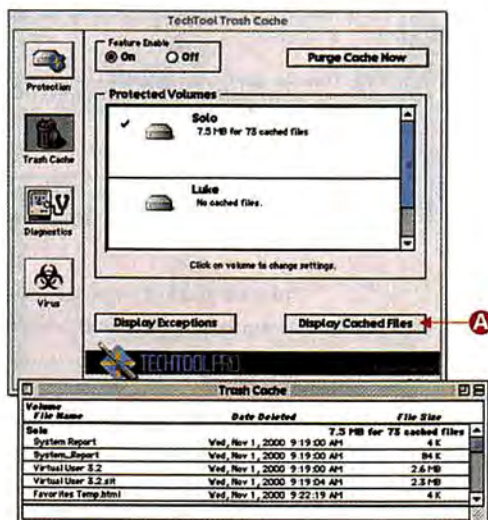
TechTool Trash Cache

Protection

Trash Cache

Diagnostics

Virus

Feature Enable
On Off

Purge Cache Now

Protected Volumes

✔ Solo
7.5 MB for 75 cached files

Luke
No cached files.

Click on volume to change settings.

Display Exceptions

Display Cached Files

A

TECHTOOL PRO

Trash Cache

| Volume File Name | Date Deleted | File Size |
|---|---|---|
| Solo | | 7.5 MB for 75 cached files |
| System Report | Wed, Nov 1, 2000 9:19:00 AM | 4 K |
| System_Report | Wed, Nov 1, 2000 9:19:00 AM | 84 K |
| Virtual User 3.2 | Wed, Nov 1, 2000 9:19:00 AM | 2.6 MB |
| Virtual User 3.2.sit | Wed, Nov 1, 2000 9:19:04 AM | 2.3 MB |
| Favorites Temp.html | Wed, Nov 1, 2000 9:22:19 AM | 4 K |